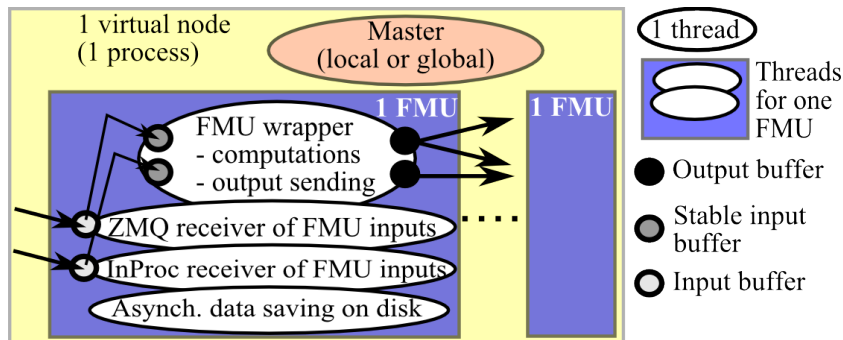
1 virtual node
(1 process)

Master
(local or global)

1 FMU

FMU wrapper
- computations
- output sending

ZMQ receiver of FMU inputs

InProc receiver of FMU inputs

Asynch. data saving on disk

1 FMU

1 thread

Threads for one FMU

Output buffer

Stable input buffer

Input buffer